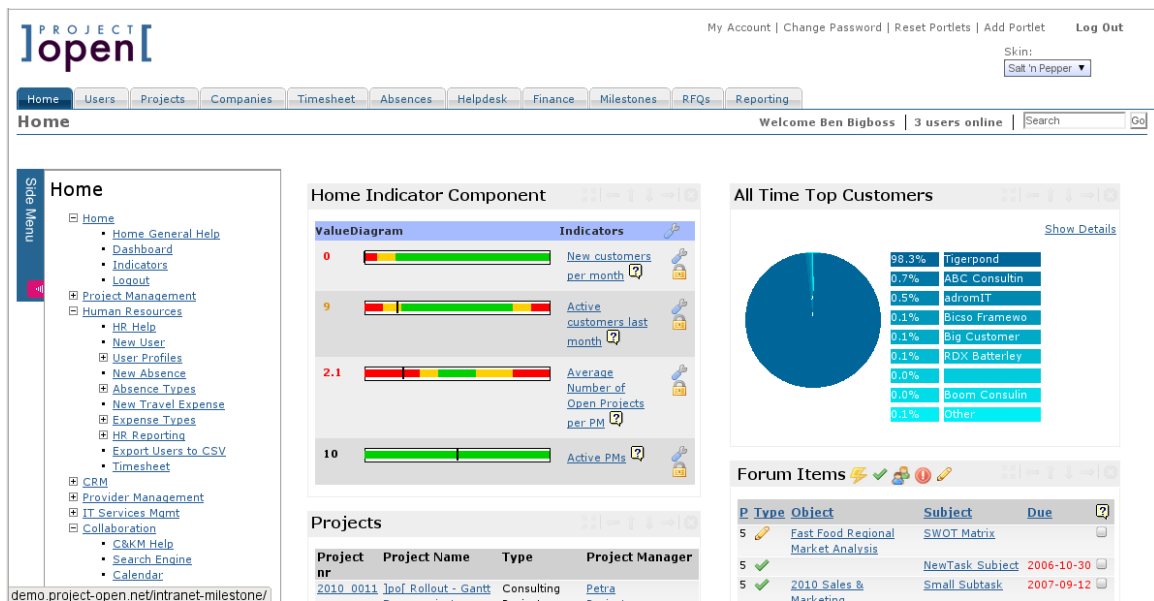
]PROJECT open[

My Account | Change Password | Reset Portlets | Add Portlet Log Out

Skin:
Salt 'n Pepper

Home | Users | Projects | Companies | Timesheet | Absences | Helpdesk | Finance | Milestones | RFQs | Reporting

Home

Welcome Ben Bigboss | 3 users online | Search Go

Side Menu

Home

⊟ Home
- Home General Help
- Dashboard
- Indicators
- Logout

⊞ Project Management
⊟ Human Resources
- HR Help
- New User
- ⊞ User Profiles
- New Absence
- ⊞ Absence Types
- New Travel Expense
- ⊞ Expense Types
- ⊞ HR Reporting
- Export Users to CSV
- Timesheet

⊞ CRM
⊞ Provider Management
⊞ IT Services Mgmt
⊟ Collaboration
- C&KM Help
- Search Engine
- Calendar

Home Indicator Component

| Value | Diagram | Indicators |
|---|---|---|
| 0 | | New customers per month |
| 9 | | Active customers last month |
| 2.1 | | Average Number of Open Projects per PM |
| 10 | | Active PMs |

Projects

| Project nr | Project Name | Type | Project Manager |
|---|---|---|---|
| 2010_0011 | ]po[ Rollout - Gantt | Consulting | Petra |

All Time Top Customers

Show Details

| 98.3% | Tigerpond |
|---|---|
| 0.7% | ABC Consultin |
| 0.5% | adromIT |
| 0.1% | Bicso Framewo |
| 0.1% | Big Customer |
| 0.1% | RDX Batterley |
| 0.0% | |
| 0.0% | Boom Consulin |
| 0.1% | Other |

Forum Items

| P | Type | Object | Subject | Due |
|---|---|---|---|---|
| 5 | | Fast Food Regional Market Analysis | SWOT Matrix | |
| 5 | | | NewTask Subject | 2006-10-30 |
| 5 | | 2010 Sales & Marketing | Small Subtask | 2007-09-12 |

demo.project-open.net/intranet-milestone/